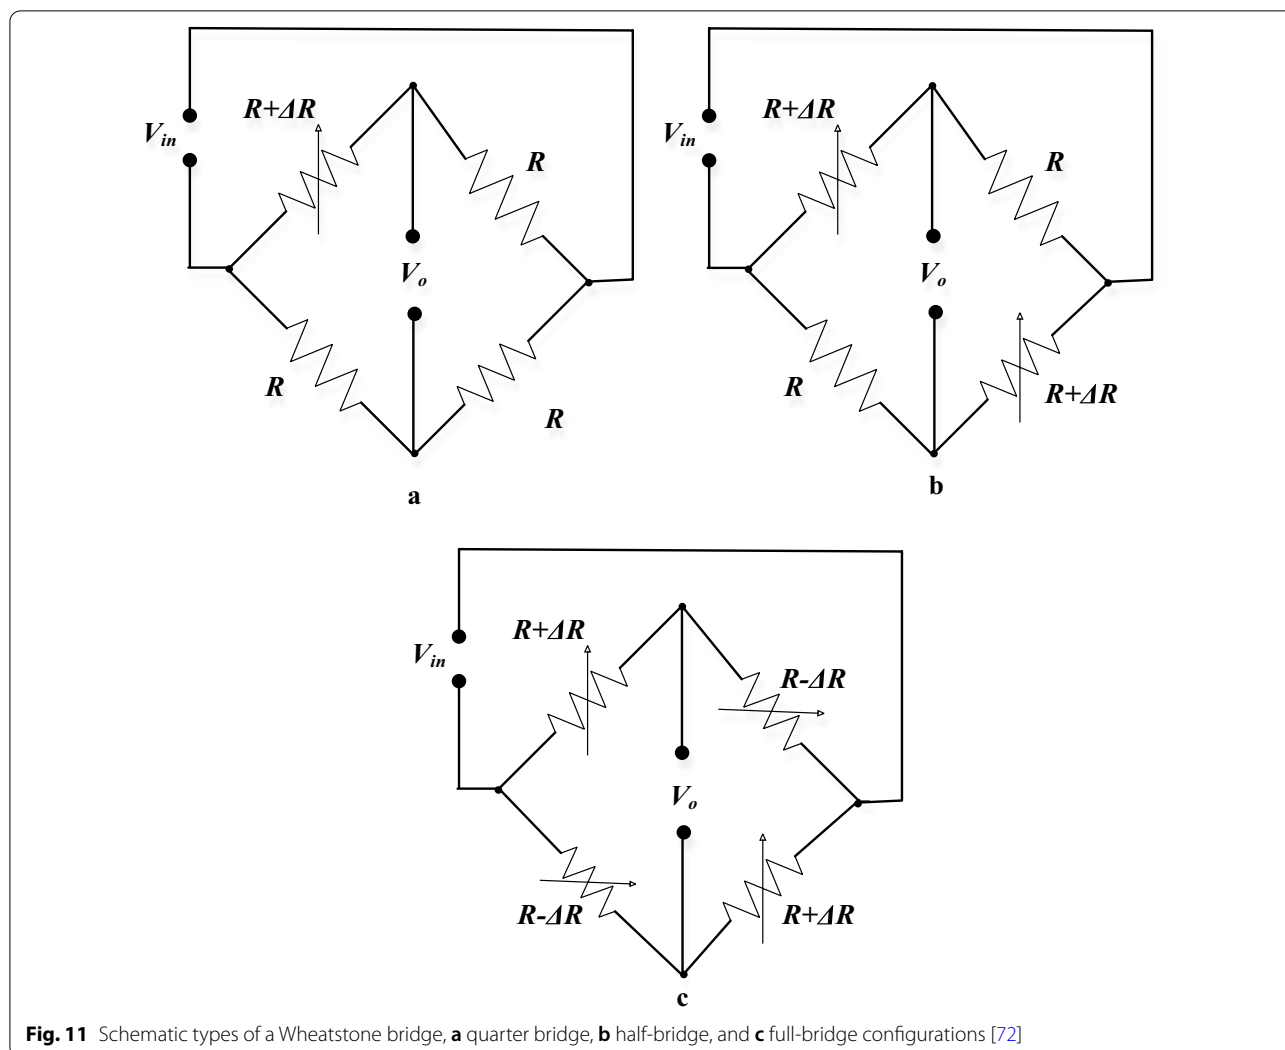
$V_{in}$
$R+\Delta R$
$R$
$V_o$
$R$
$R$
a

$V_{in}$
$R+\Delta R$
$R$
$V_o$
$R$
$R+\Delta R$
b

$V_{in}$
$R+\Delta R$
$R-\Delta R$
$V_o$
$R-\Delta R$
$R+\Delta R$
c

**Fig. 11** Schematic types of a Wheatstone bridge, **a** quarter bridge, **b** half-bridge, and **c** full-bridge configurations [72]